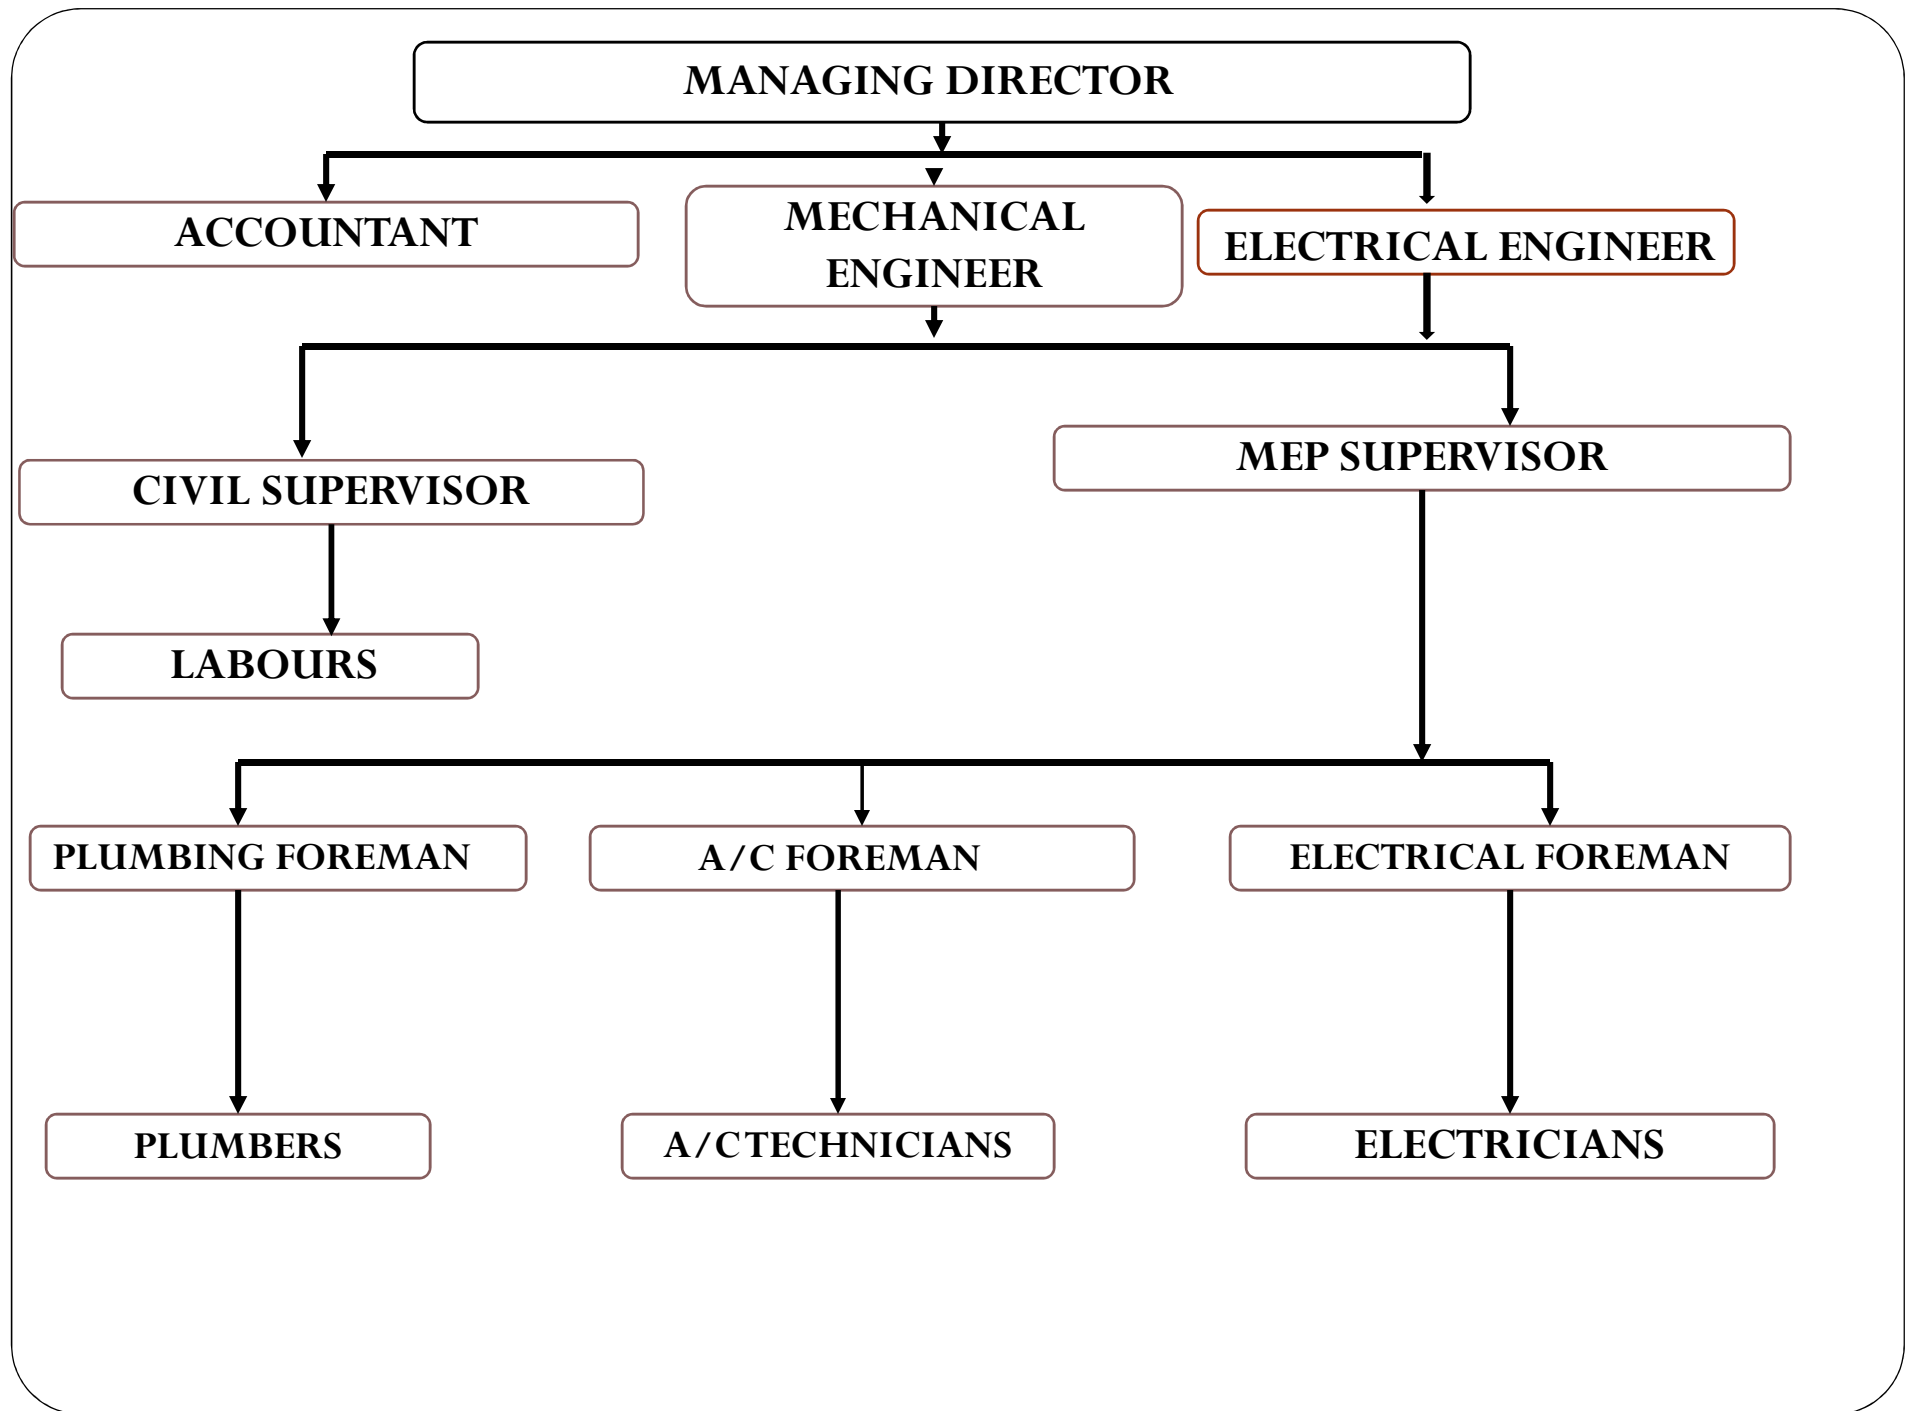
MANAGING DIRECTOR

ACCOUNTANT

MECHANICAL ENGINEER

ELECTRICAL ENGINEER

CIVIL SUPERVISOR

MEP SUPERVISOR

LABOURS

PLUMBING FOREMAN

A/C FOREMAN

ELECTRICAL FOREMAN

PLUMBERS

A/CTECHNICIANS

ELECTRICIANS